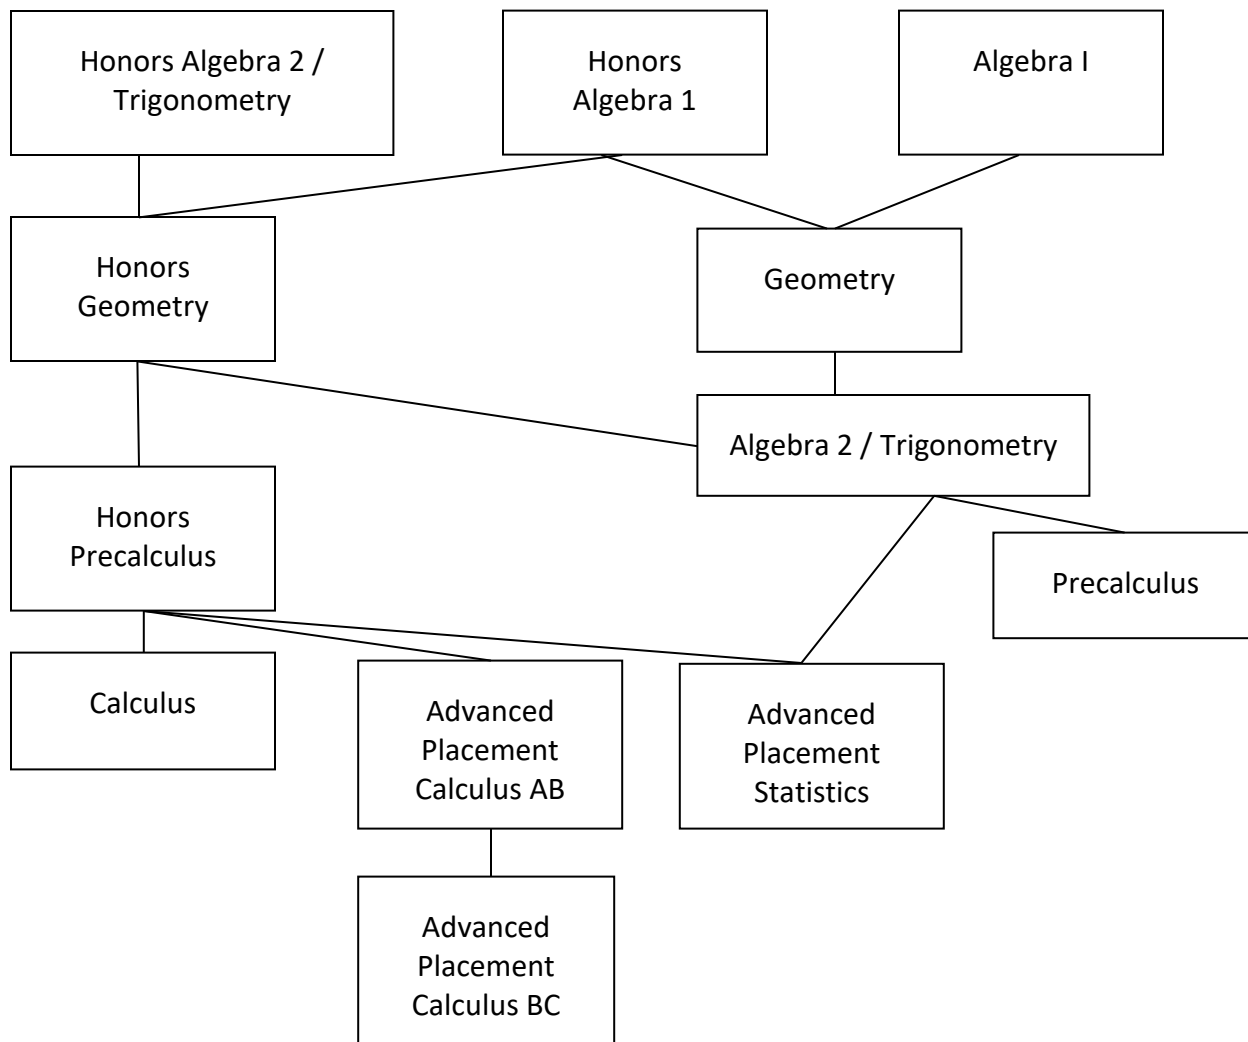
Honors Algebra 2 / Trigonometry

Honors Algebra 1

Algebra I

Honors Geometry

Geometry

Algebra 2 / Trigonometry

Honors Precalculus

Precalculus

Calculus

Advanced Placement Calculus AB

Advanced Placement Statistics

Advanced Placement Calculus BC